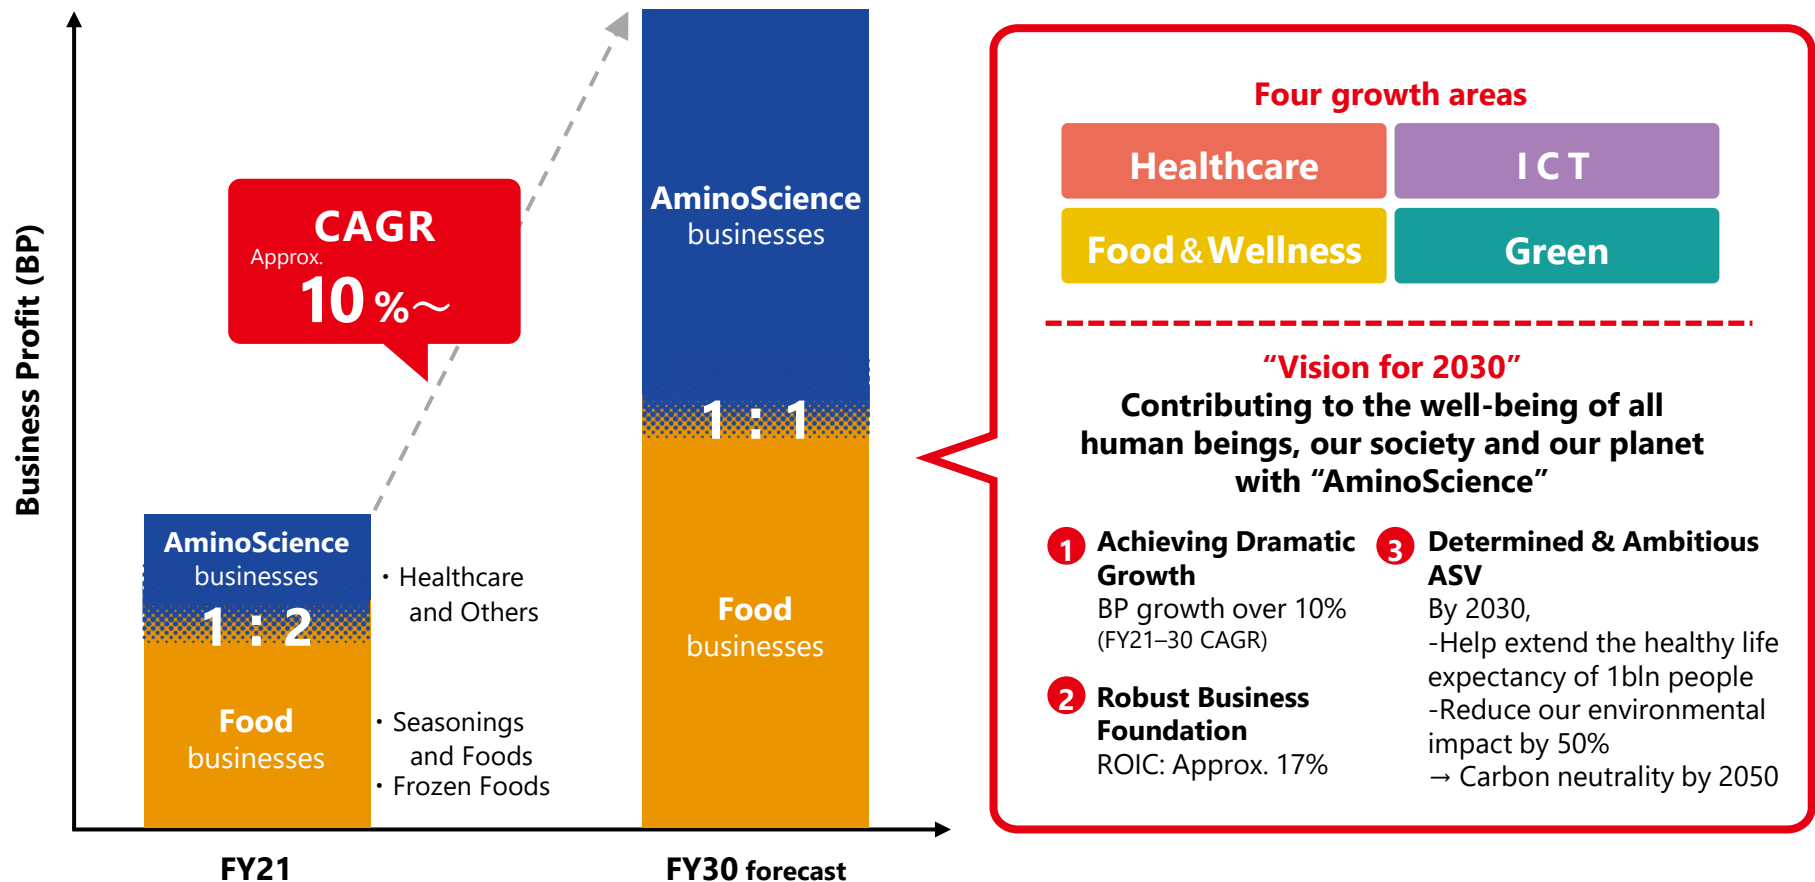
Business Profit (BP)

CAGR
Approx.
10%～

AminoScience businesses
1 : 2
Food businesses

・Healthcare and Others

・Seasonings and Foods
・Frozen Foods

AminoScience businesses
1 : 1
Food businesses

FY21

FY30 forecast

Four growth areas

| Healthcare | ICT |
|---|---|
| Food & Wellness | Green |

"Vision for 2030"
Contributing to the well-being of all human beings, our society and our planet with "AminoScience"

1 Achieving Dramatic Growth
BP growth over 10%
(FY21–30 CAGR)

2 Robust Business Foundation
ROIC: Approx. 17%

3 Determined & Ambitious ASV
By 2030,
-Help extend the healthy life expectancy of 1bln people
-Reduce our environmental impact by 50%
→ Carbon neutrality by 2050